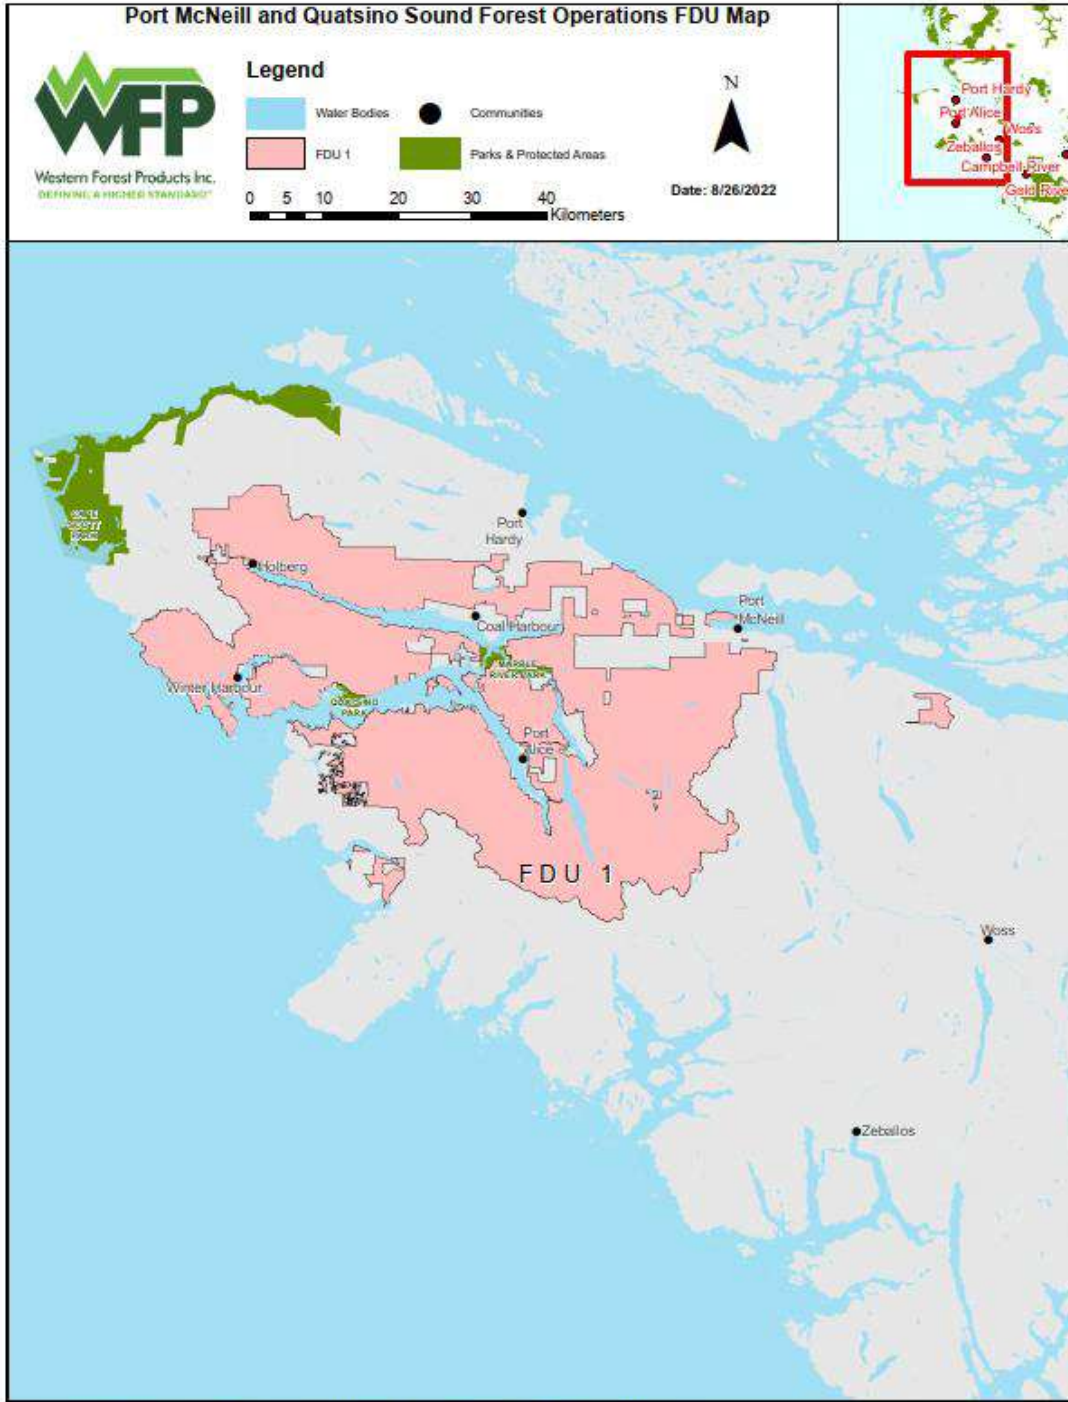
Port McNeill and Quatsino Sound Forest Operations FDU Map

WFP
Western Forest Products Inc.
DEFINING A HIGHER STANDARD

Legend
Water Bodies
Communities
FDU 1
Parks & Protected Areas

0 5 10 20 30 40
Kilometers

N

Date: 8/26/2022

Port Hardy
Port Alice
Woss
Zeballos
Campbell River
Gold River

CAPE SCOTT PARK

Port Hardy
Holberg
Port McNeill
Coal Harbour
MARBLE RIVER PARK
Winter Harbour
QUATSINO PARK
Port Alice
FDU 1
Woss
Zeballos